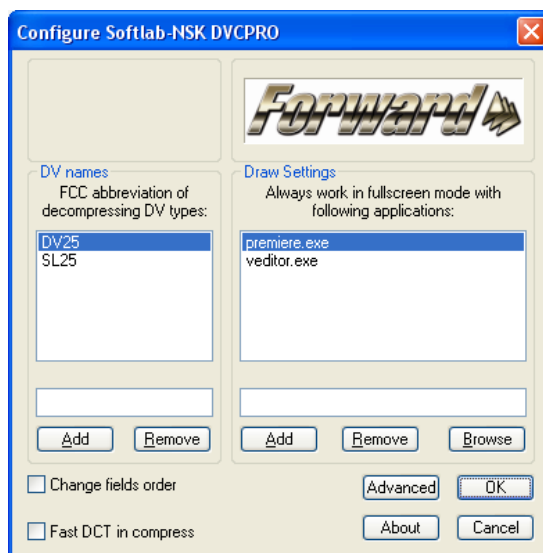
Configure Softlab-NSK DVCPRO

Forward

DV names
FCC abbreviation of decompressing DV types:

DV25
SL25

Add
Remove

Draw Settings
Always work in fullscreen mode with following applications:

premiere.exe
veditor.exe

Add
Remove
Browse

Change fields order

Fast DCT in compress

Advanced
OK
About
Cancel